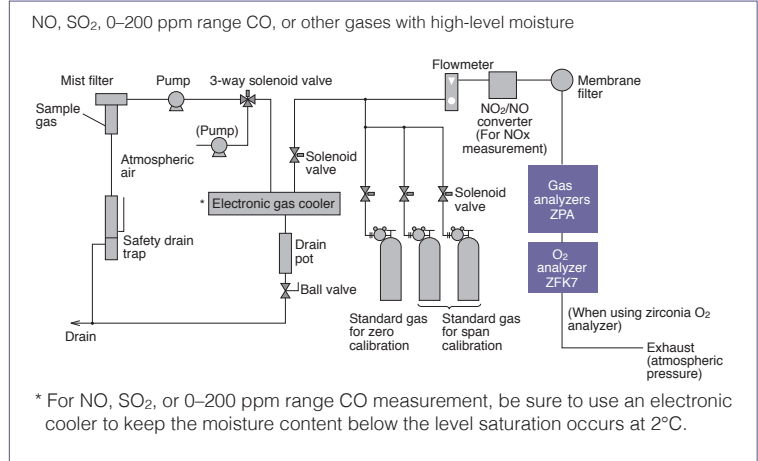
NO, $SO_2$, 0–200 ppm range CO, or other gases with high-level moisture

Mist filter

Pump

3-way solenoid valve

Flowmeter

Membrane filter

Sample gas

(Pump)

$NO_2$/NO converter (For NOx measurement)

Atmospheric air

Solenoid valve

* Electronic gas cooler

Solenoid valve

Gas analyzers ZPA

Safety drain trap

Drain pot

$O_2$ analyzer ZFK7

Ball valve

(When using zirconia $O_2$ analyzer)

Drain

Standard gas for zero calibration

Standard gas for span calibration

Exhaust (atmospheric pressure)

* For NO, $SO_2$, or 0–200 ppm range CO measurement, be sure to use an electronic cooler to keep the moisture content below the level saturation occurs at 2°C.